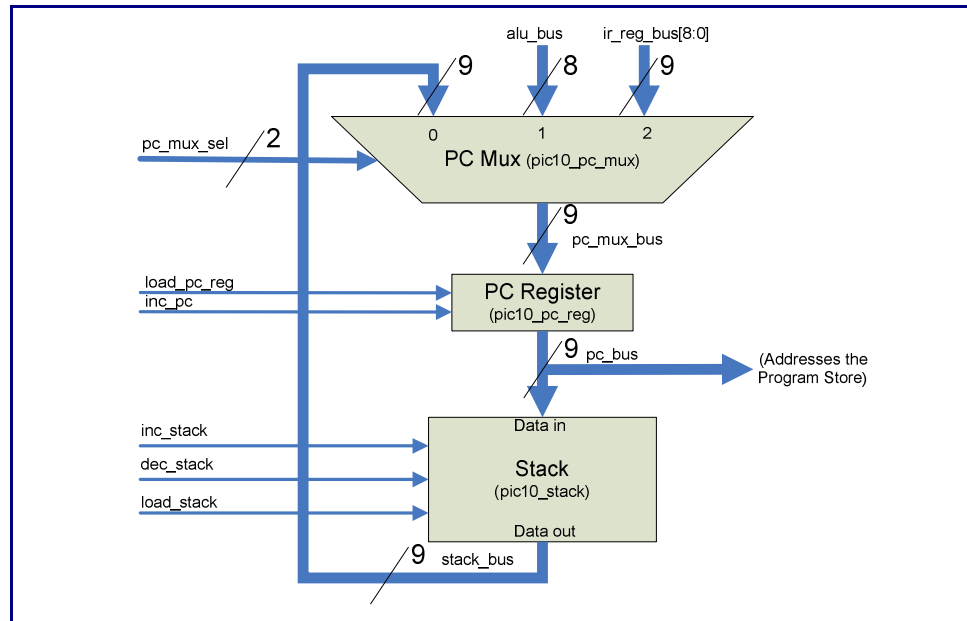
alu_bus

ir_reg_bus[8:0]

9

8

9

pc_mux_sel

2

0

1

2

PC Mux (pic10_pc_mux)

9

pc_mux_bus

load_pc_reg

inc_pc

PC Register
(pic10_pc_reg)

9

pc_bus

(Addresses the Program Store)

inc_stack

dec_stack

load_stack

Data in

Stack
(pic10_stack)

Data out

9

stack_bus